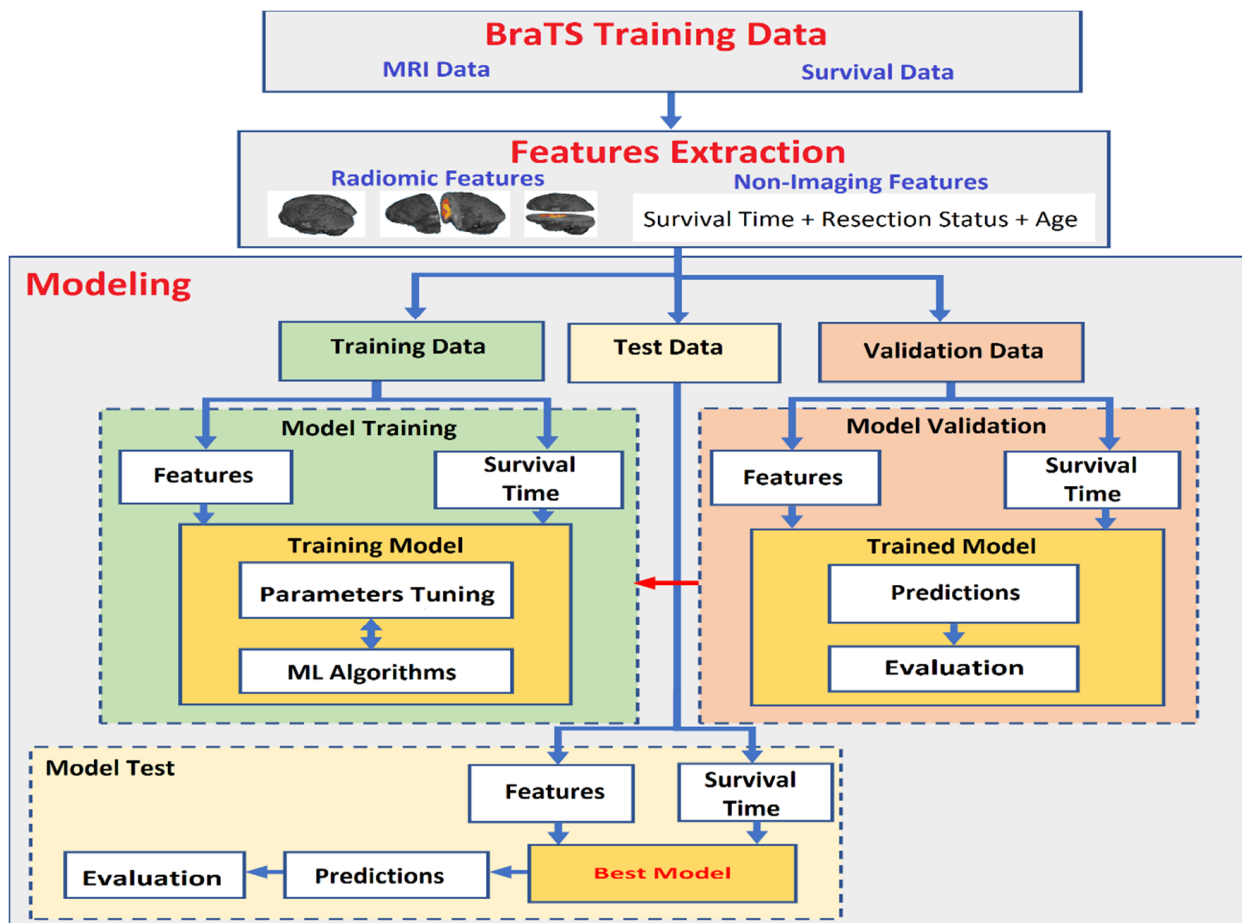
BraTS Training Data
MRI Data
Survival Data

Features Extraction
Radiomic Features
Non-Imaging Features
Survival Time + Resection Status + Age

Modeling

Training Data
Test Data
Validation Data

Model Training
Features
Survival Time
Training Model
Parameters Tuning
ML Algorithms

Model Validation
Features
Survival Time
Trained Model
Predictions
Evaluation

Model Test
Features
Survival Time
Evaluation
Predictions
Best Model